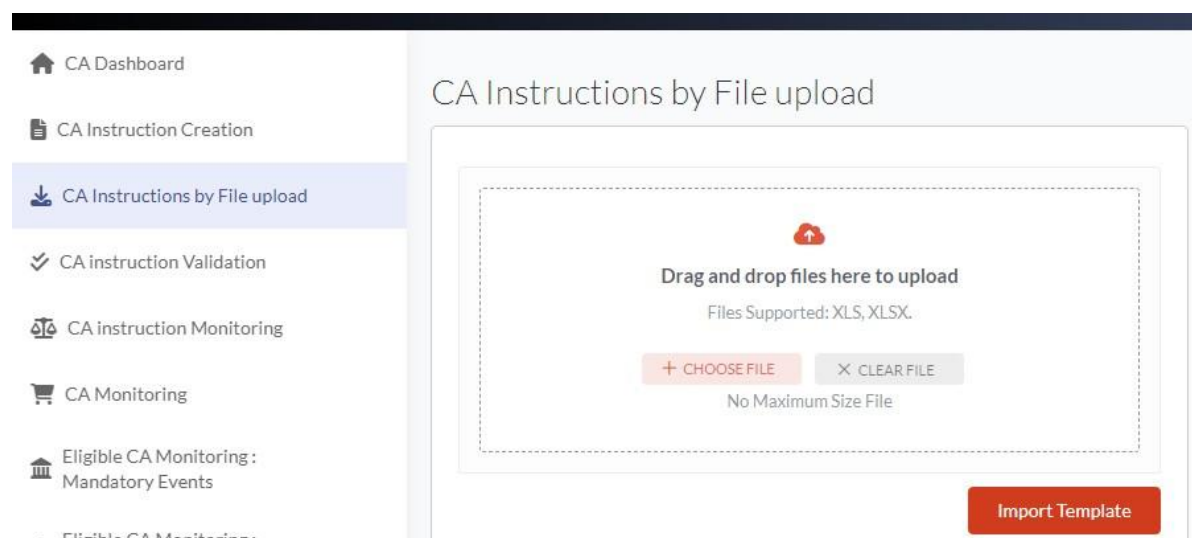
CA Dashboard

CA Instruction Creation

CA Instructions by File upload

CA instruction Validation

CA instruction Monitoring

CA Monitoring

Eligible CA Monitoring : Mandatory Events

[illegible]

CA Instructions by File upload

Drag and drop files here to upload

Files Supported: XLS, XLSX.

+ CHOOSE FILE

× CLEAR FILE

No Maximum Size File

Import Template